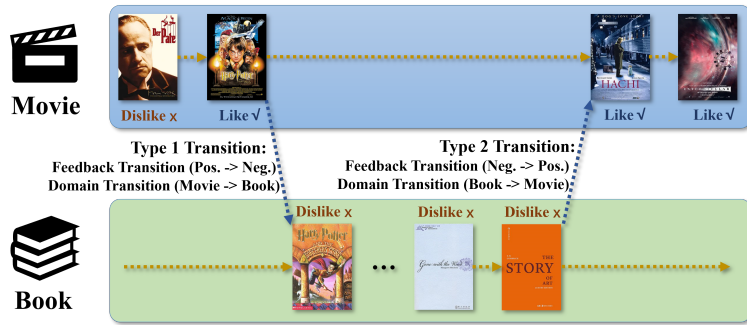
Movie

Der Pate

Harry Potter

HACHI

Dislike x

Like √

Like √

Like √

Type 1 Transition:
Feedback Transition (Pos. -> Neg.)
Domain Transition (Movie -> Book)

Type 2 Transition:
Feedback Transition (Neg. -> Pos.)
Domain Transition (Book -> Movie)

Book

Dislike x

Dislike x

Dislike x

Harry Potter

Gone with the Wind

THE STORY OF ART

...